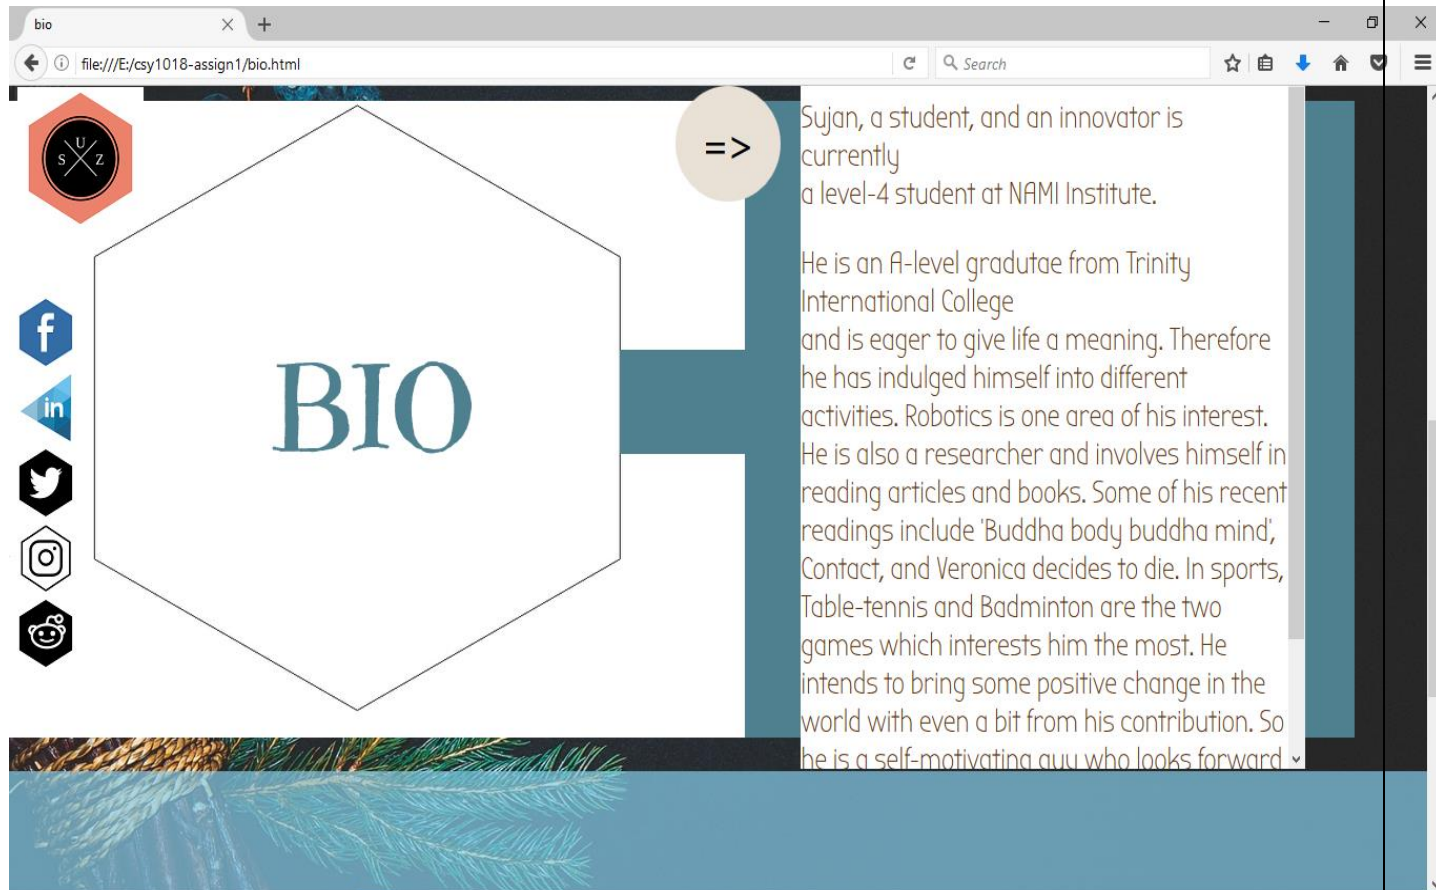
bio

file:///E:/csy1018-assign1/bio.html

Search

S U Z

=>

BIO

Sujan, a student, and an innovator is currently
a level-4 student at NAMI Institute.

He is an A-level gradutae from Trinity International College
and is eager to give life a meaning. Therefore he has indulged himself into different activities. Robotics is one area of his interest. He is also a researcher and involves himself in reading articles and books. Some of his recent readings include 'Buddha body buddha mind', Contact, and Veronica decides to die. In sports, Table-tennis and Badminton are the two games which interests him the most. He intends to bring some positive change in the world with even a bit from his contribution. So he is a self-motivating guy who looks forward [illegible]